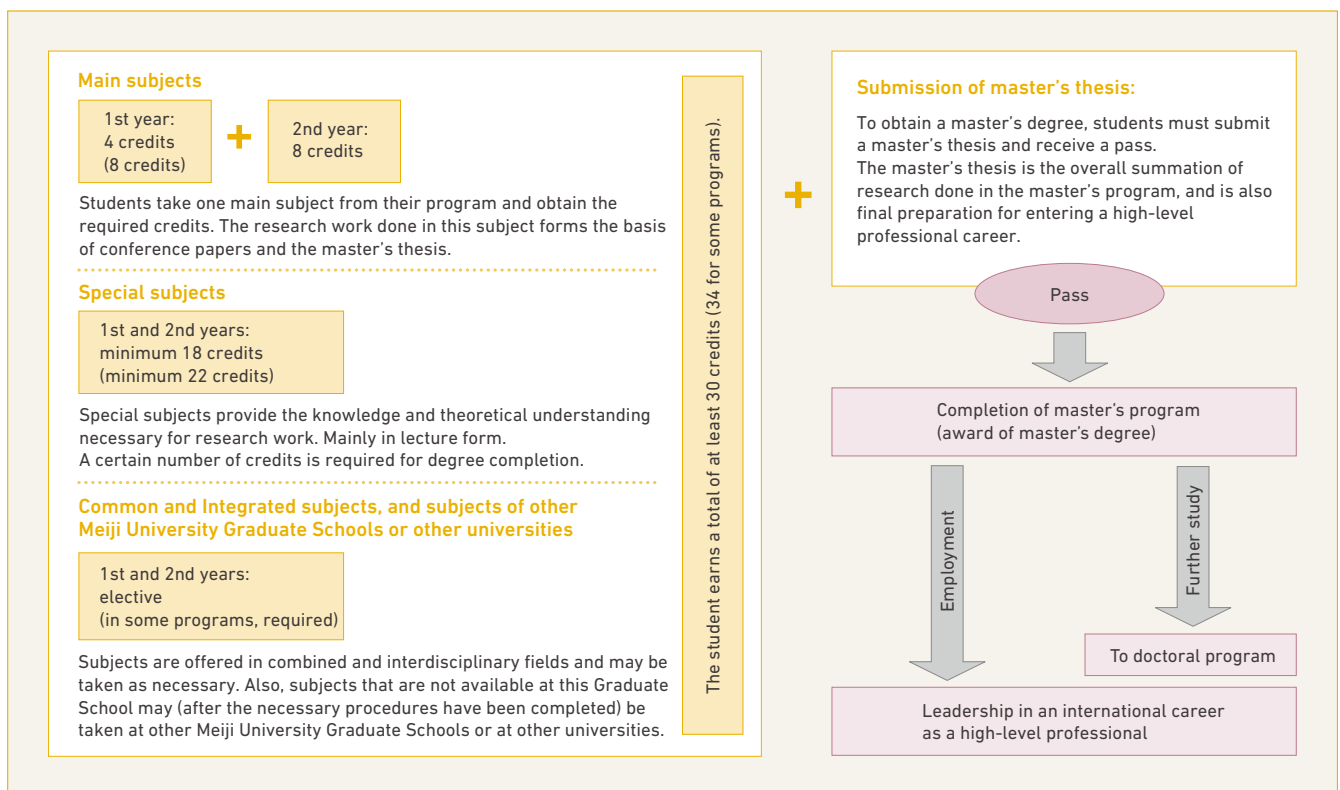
Main subjects

1st year:
4 credits
(8 credits)

+

2nd year:
8 credits

Students take one main subject from their program and obtain the required credits. The research work done in this subject forms the basis of conference papers and the master's thesis.

Special subjects

1st and 2nd years:
minimum 18 credits
(minimum 22 credits)

Special subjects provide the knowledge and theoretical understanding necessary for research work. Mainly in lecture form.
A certain number of credits is required for degree completion.

Common and Integrated subjects, and subjects of other Meiji University Graduate Schools or other universities

1st and 2nd years:
elective
(in some programs, required)

Subjects are offered in combined and interdisciplinary fields and may be taken as necessary. Also, subjects that are not available at this Graduate School may (after the necessary procedures have been completed) be taken at other Meiji University Graduate Schools or at other universities.

The student earns a total of at least 30 credits (34 for some programs).

+

Submission of master's thesis:

To obtain a master's degree, students must submit a master's thesis and receive a pass.
The master's thesis is the overall summation of research done in the master's program, and is also final preparation for entering a high-level professional career.

Pass

Completion of master's program
(award of master's degree)

Employment

Further study

To doctoral program

Leadership in an international career
as a high-level professional